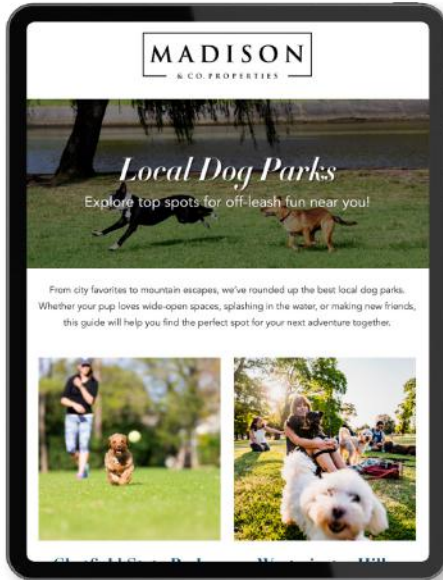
MADISON
& CO. PROPERTIES

Local Dog Parks
Explore top spots for off-leash fun near you!

From city favorites to mountain escapes, we've rounded up the best local dog parks. Whether your pup loves wide-open spaces, splashing in the water, or making new friends, this guide will help you find the perfect spot for your next adventure together.

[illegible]

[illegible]